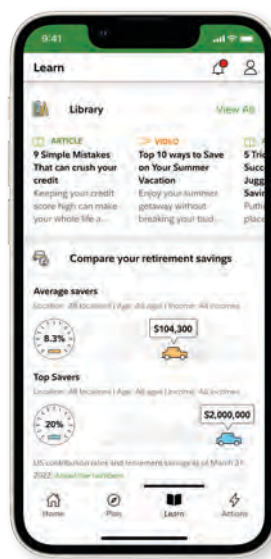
9:41

Learn

Library

View All

ARTICLE
9 Simple Mistakes That can crush your credit
Keeping your credit score high can make your whole life a...

VIDEO
Top 10 ways to Save on Your Summer Vacation
Enjoy your summer getaway without breaking your bud...

5 Tri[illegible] Succ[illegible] Jugg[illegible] Savi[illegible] Putti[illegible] place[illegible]

Compare your retirement savings

Average savers
Location: All locations | Age: All ages | Income: All incomes

8.3%

$104,300

Top Savers
Location: All locations | Age: All ages | Income: All incomes

20%

$2,000,000

US contribution rates and retirement savings as of March 31, 2022. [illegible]

Home

Plan

Learn

Actions